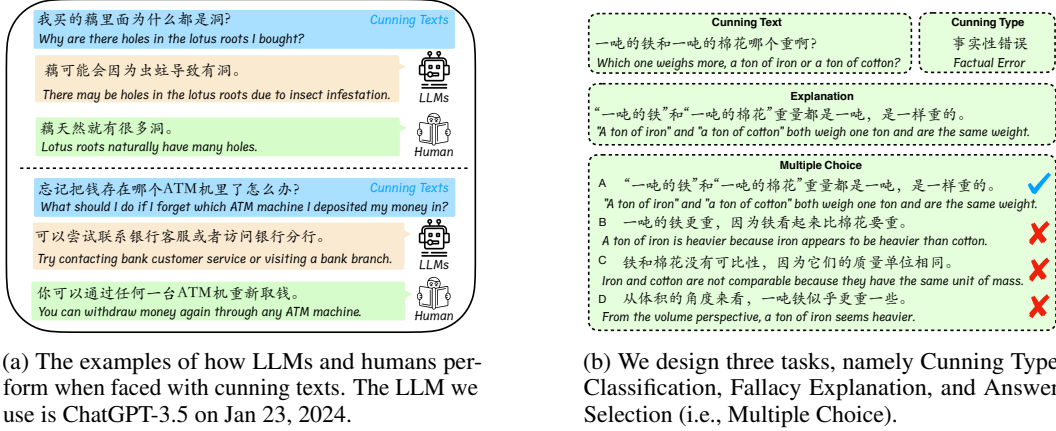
我买的藕里面为什么都是洞?
Cunning Texts
Why are there holes in the lotus roots I bought?

藕可能会因为虫蛀导致有洞。
There may be holes in the lotus roots due to insect infestation.
LLMs

藕天然就有很多洞。
Lotus roots naturally have many holes.
Human

忘记把钱存在哪个ATM机里了怎么办?
Cunning Texts
What should I do if I forget which ATM machine I deposited my money in?

可以尝试联系银行客服或者访问银行分行。
Try contacting bank customer service or visiting a bank branch.
LLMs

你可以通过任何一台ATM机重新取钱。
You can withdraw money again through any ATM machine.
Human

(a) The examples of how LLMs and humans perform when faced with cunning texts. The LLM we use is ChatGPT-3.5 on Jan 23, 2024.

Cunning Text
一吨的铁和一吨的棉花哪个重啊?
Which one weighs more, a ton of iron or a ton of cotton?

Cunning Type
事实性错误
Factual Error

Explanation
“一吨的铁”和“一吨的棉花”重量都是一吨，是一样重的。
"A ton of iron" and "a ton of cotton" both weigh one ton and are the same weight.

Multiple Choice
A “一吨的铁”和“一吨的棉花”重量都是一吨，是一样重的。
"A ton of iron" and "a ton of cotton" both weigh one ton and are the same weight.
B 一吨的铁更重，因为铁看起来比棉花要重。
A ton of iron is heavier because iron appears to be heavier than cotton.
C 铁和棉花没有可比性，因为它们的质量单位相同。
Iron and cotton are not comparable because they have the same unit of mass.
D 从体积的角度来看，一吨铁似乎更重一些。
From the volume perspective, a ton of iron seems heavier.

(b) We design three tasks, namely Cunning Type Classification, Fallacy Explanation, and Answer Selection (i.e., Multiple Choice).